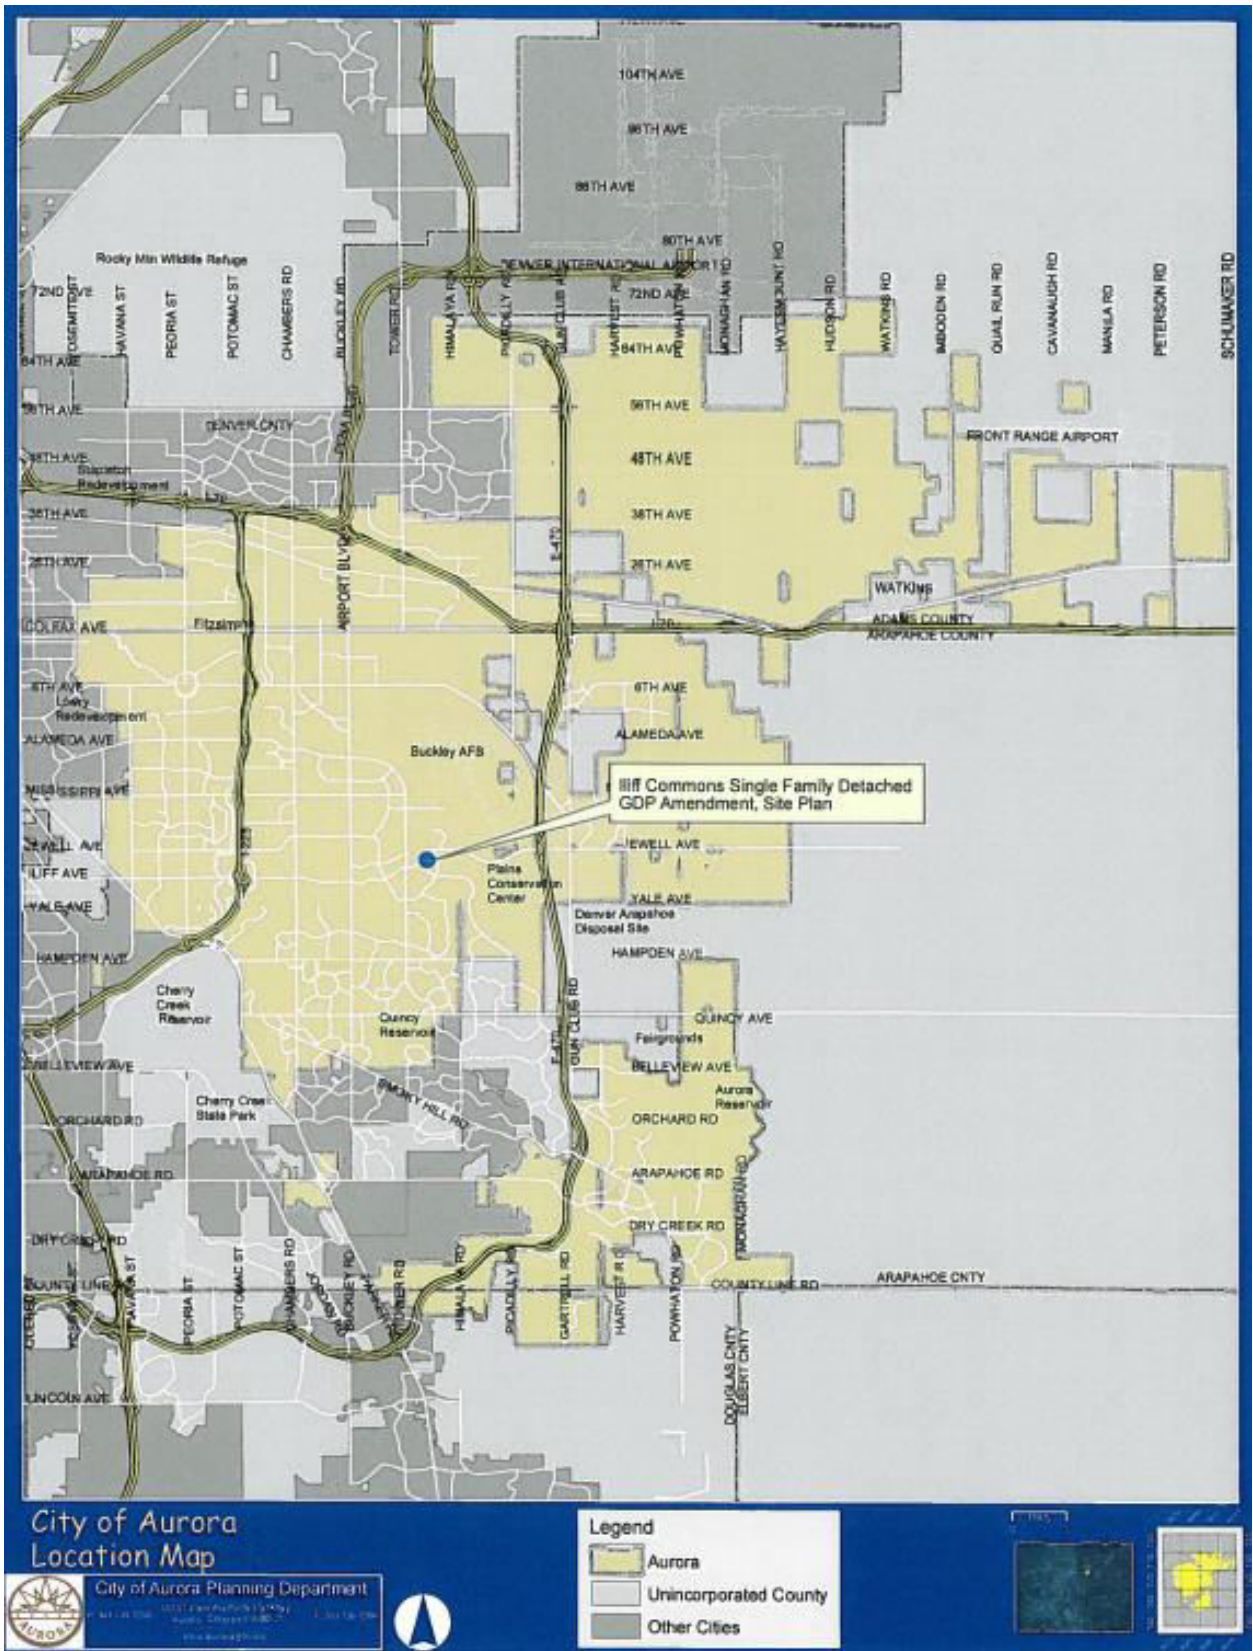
104TH AVE
96TH AVE
88TH AVE
80TH AVE
DENVER INTERNATIONAL AIRPORT
72ND AVE
Rocky Mtn Wildlife Refuge
72ND AVE
QUEBEC ST
HAVANA ST
PEORIA ST
POTOMAC ST
CHAMBERS RD
BUCKLEY RD
TOWER RD
HIMALAYA RD
PICADILLY RD
GUN CLUB RD
HARVEST RD
POWHATON RD
MONAGHAN RD
HAYESMOUNT RD
HUDSON RD
WATKINS RD
IMBODEN RD
QUAIL RUN RD
CAVANAUGH RD
MANILA RD
PETERSON RD
SCHUMAKER RD
64TH AVE
64TH AVE
56TH AVE
56TH AVE
DENVER CNTY
FRONT RANGE AIRPORT
48TH AVE
48TH AVE
Stapleton Redevelopment
I-70
38TH AVE
38TH AVE
E-470
26TH AVE
26TH AVE
AIRPORT BLVD
WATKINS
ADAMS COUNTY
ARAPAHOE COUNTY
COLFAX AVE
Fitzsimons
I-70
6TH AVE
6TH AVE
Lowry Redevelopment
ALAMEDA AVE
ALAMEDA AVE
Buckley AFB
MISSISSIPPI AVE
Iliff Commons Single Family Detached GDP Amendment, Site Plan
JEWELL AVE
JEWELL AVE
ILIFF AVE
I-225
Plains Conservation Center
YALE AVE
YALE AVE
Denver Arapahoe Disposal Site
HAMPDEN AVE
HAMPDEN AVE
Cherry Creek Reservoir
Quincy Reservoir
GUN CLUB RD
QUINCY AVE
E-470
Fairgrounds
BELLEVIEW AVE
BELLEVIEW AVE
SMOKY HILL RD
Aurora Reservoir
Cherry Creek State Park
ORCHARD RD
ORCHARD RD
ARAPAHOE RD
ARAPAHOE RD
MONAGHAN RD
DRY CREEK RD
DRY CREEK RD
COUNTY LINE RD
COUNTY LINE RD
ARAPAHOE CNTY
QUEBEC ST
HAVANA ST
PEORIA ST
POTOMAC ST
CHAMBERS RD
BUCKLEY RD
TOWER RD
HIMALAYA RD
PICADILLY RD
GARTRELL RD
HARVEST RD
POWHATON RD
DOUGLAS CNTY
ELBERT CNTY
LINCOLN AVE
City of Aurora
Location Map
City of Aurora Planning Department
AURORA
Legend
Aurora
Unincorporated County
Other Cities